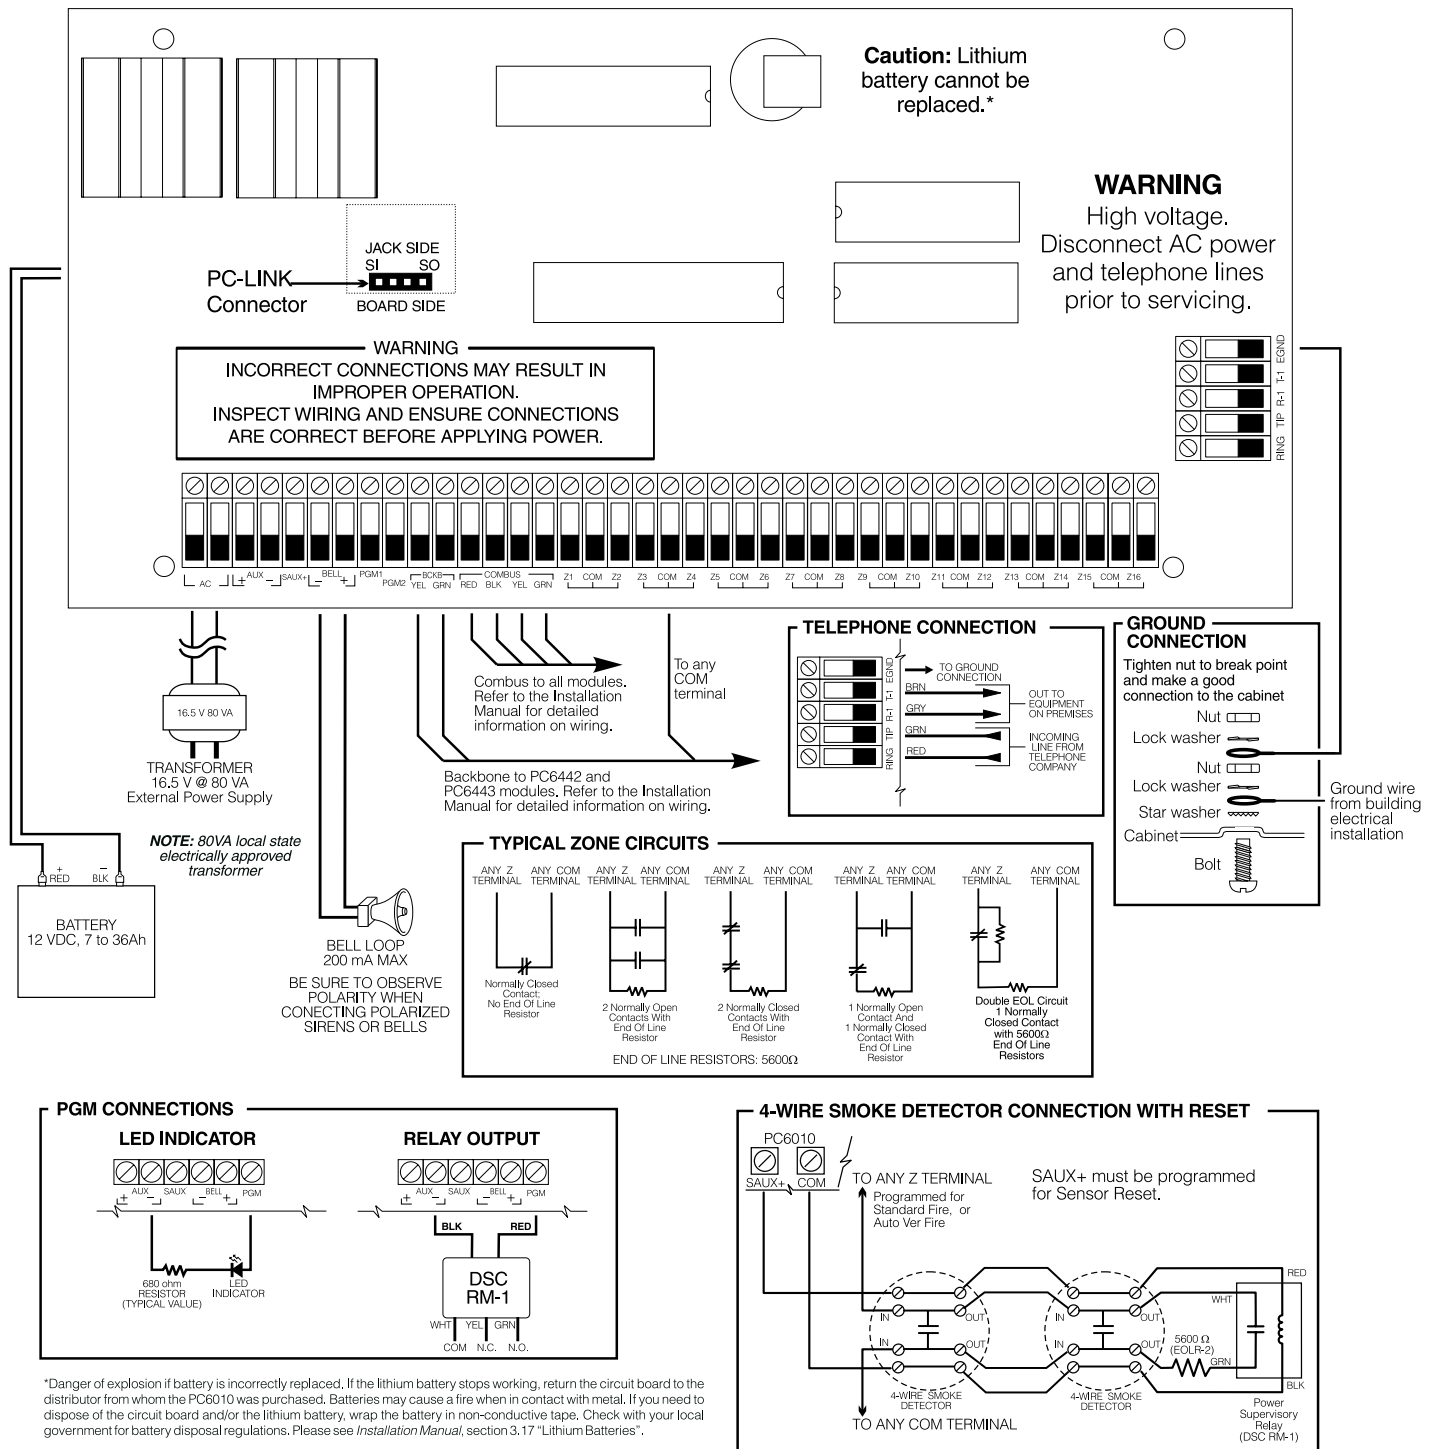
Caution: Lithium battery cannot be replaced.*

WARNING
High voltage. Disconnect AC power and telephone lines prior to servicing.

JACK SIDE
SI SO
PC-LINK Connector
BOARD SIDE

WARNING
INCORRECT CONNECTIONS MAY RESULT IN IMPROPER OPERATION.
INSPECT WIRING AND ENSURE CONNECTIONS ARE CORRECT BEFORE APPLYING POWER.

EGND T-1 R-1 TIP RING

AC AUX + − SAUX+ BELL − + PGM1 PGM2 BCKB YEL GRN COMBUS RED BLK YEL GRN Z1 COM Z2 Z3 COM Z4 Z5 COM Z6 Z7 COM Z8 Z9 COM Z10 Z11 COM Z12 Z13 COM Z14 Z15 COM Z16

16.5 V 80 VA
TRANSFORMER
16.5 V @ 80 VA
External Power Supply

NOTE: 80VA local state electrically approved transformer

+ RED − BLK
BATTERY
12 VDC, 7 to 36Ah

Combus to all modules. Refer to the Installation Manual for detailed information on wiring.

To any COM terminal

Backbone to PC6442 and PC6443 modules. Refer to the Installation Manual for detailed information on wiring.

BELL LOOP
200 mA MAX
BE SURE TO OBSERVE POLARITY WHEN CONECTING POLARIZED SIRENS OR BELLS

TELEPHONE CONNECTION
EGND T-1 R-1 TIP RING
TO GROUND CONNECTION
BRN
GRY
OUT TO EQUIPMENT ON PREMISES
GRN
RED
INCOMING LINE FROM TELEPHONE COMPANY

GROUND CONNECTION
Tighten nut to break point and make a good connection to the cabinet
Nut
Lock washer
Nut
Lock washer
Star washer
Cabinet
Bolt
Ground wire from building electrical installation

TYPICAL ZONE CIRCUITS
ANY Z TERMINAL ANY COM TERMINAL
ANY Z TERMINAL ANY COM TERMINAL
ANY Z TERMINAL ANY COM TERMINAL
ANY Z TERMINAL ANY COM TERMINAL
ANY Z TERMINAL ANY COM TERMINAL
Normally Closed Contact; No End Of Line Resistor
2 Normally Open Contacts With End Of Line Resistor
2 Normally Closed Contacts With End Of Line Resistor
1 Normally Open Contact And 1 Normally Closed Contact With End Of Line Resistor
Double EOL Circuit 1 Normally Closed Contact with 5600Ω End Of Line Resistors
END OF LINE RESISTORS: 5600Ω

PGM CONNECTIONS
LED INDICATOR
AUX + − SAUX BELL − + PGM
680 ohm RESISTOR (TYPICAL VALUE)
LED INDICATOR

RELAY OUTPUT
AUX + − SAUX BELL − + PGM
BLK RED
DSC RM-1
WHT YEL GRN
COM N.C. N.O.

4-WIRE SMOKE DETECTOR CONNECTION WITH RESET
PC6010
SAUX+ COM
TO ANY Z TERMINAL
Programmed for Standard Fire, or Auto Ver Fire
SAUX+ must be programmed for Sensor Reset.
IN OUT IN OUT
IN OUT IN OUT
4-WIRE SMOKE DETECTOR
4-WIRE SMOKE DETECTOR
RED
WHT
5600 Ω (EOLR-2)
GRN
BLK
Power Supervisory Relay (DSC RM-1)
TO ANY COM TERMINAL

*Danger of explosion if battery is incorrectly replaced. If the lithium battery stops working, return the circuit board to the distributor from whom the PC6010 was purchased. Batteries may cause a fire when in contact with metal. If you need to dispose of the circuit board and/or the lithium battery, wrap the battery in non-conductive tape. Check with your local government for battery disposal regulations. Please see Installation Manual, section 3.17 "Lithium Batteries".